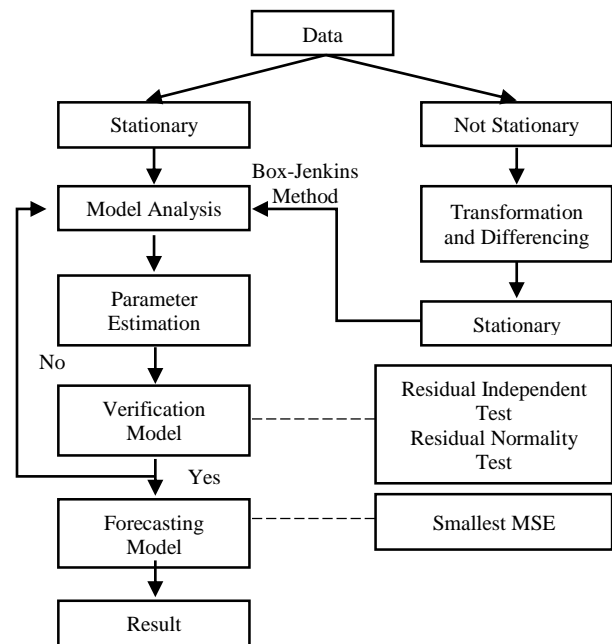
Data

Stationary

Not Stationary

Box-Jenkins Method

Model Analysis

Transformation and Differencing

Parameter Estimation

Stationary

No

Verification Model

Residual Independent Test
Residual Normality Test

Yes

Forecasting Model

Smallest MSE

Result